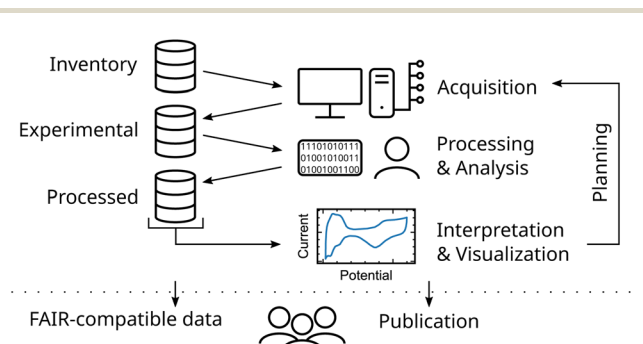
Inventory

Experimental

Processed

Acquisition

11101010111
01001010011
01001001100

Processing & Analysis

Current

Potential

Interpretation & Visualization

Planning

FAIR-compatible data

Publication